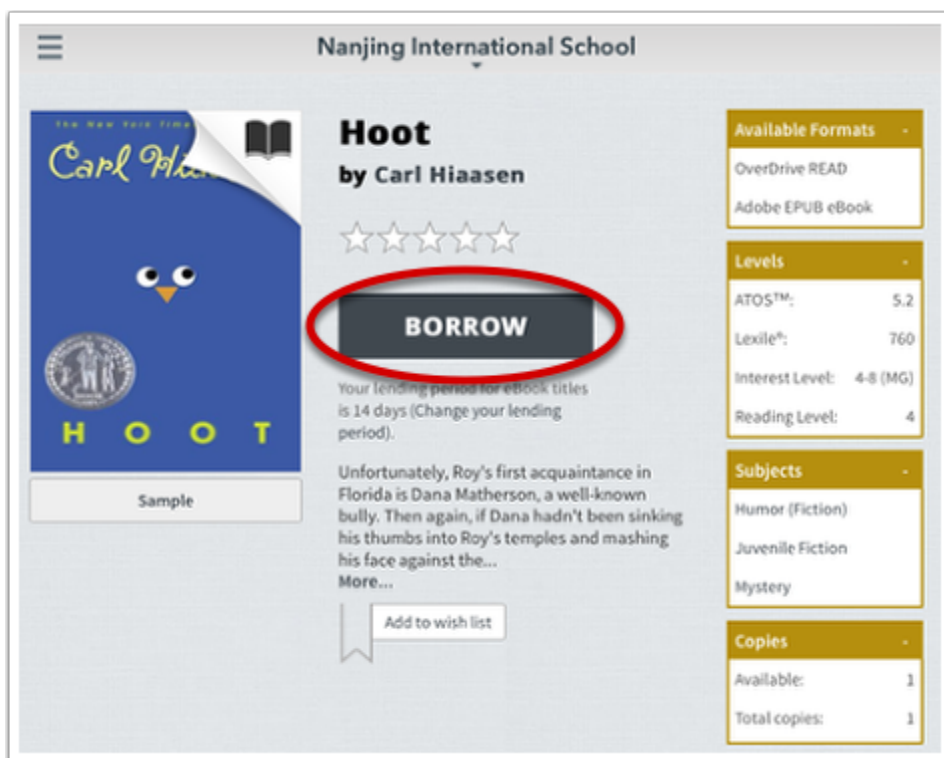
Nanjing International School

The New York Times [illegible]
Carl Hia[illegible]

HOOT

Sample

Hoot
by Carl Hiaasen

BORROW

Your lending period for eBook titles is 14 days (Change your lending period).

Unfortunately, Roy's first acquaintance in Florida is Dana Matherson, a well-known bully. Then again, if Dana hadn't been sinking his thumbs into Roy's temples and mashing his face against the...
More...

Add to wish list

| Available Formats | - |
|---|---|
| OverDrive READ | |
| Adobe EPUB eBook | |

| Levels | - |
|---|---|
| ATOS™: | 5.2 |
| Lexile®: | 760 |
| Interest Level: | 4-8 (MG) |
| Reading Level: | 4 |

| Subjects | - |
|---|---|
| Humor (Fiction) | |
| Juvenile Fiction | |
| Mystery | |

| Copies | - |
|---|---|
| Available: | 1 |
| Total copies: | 1 |